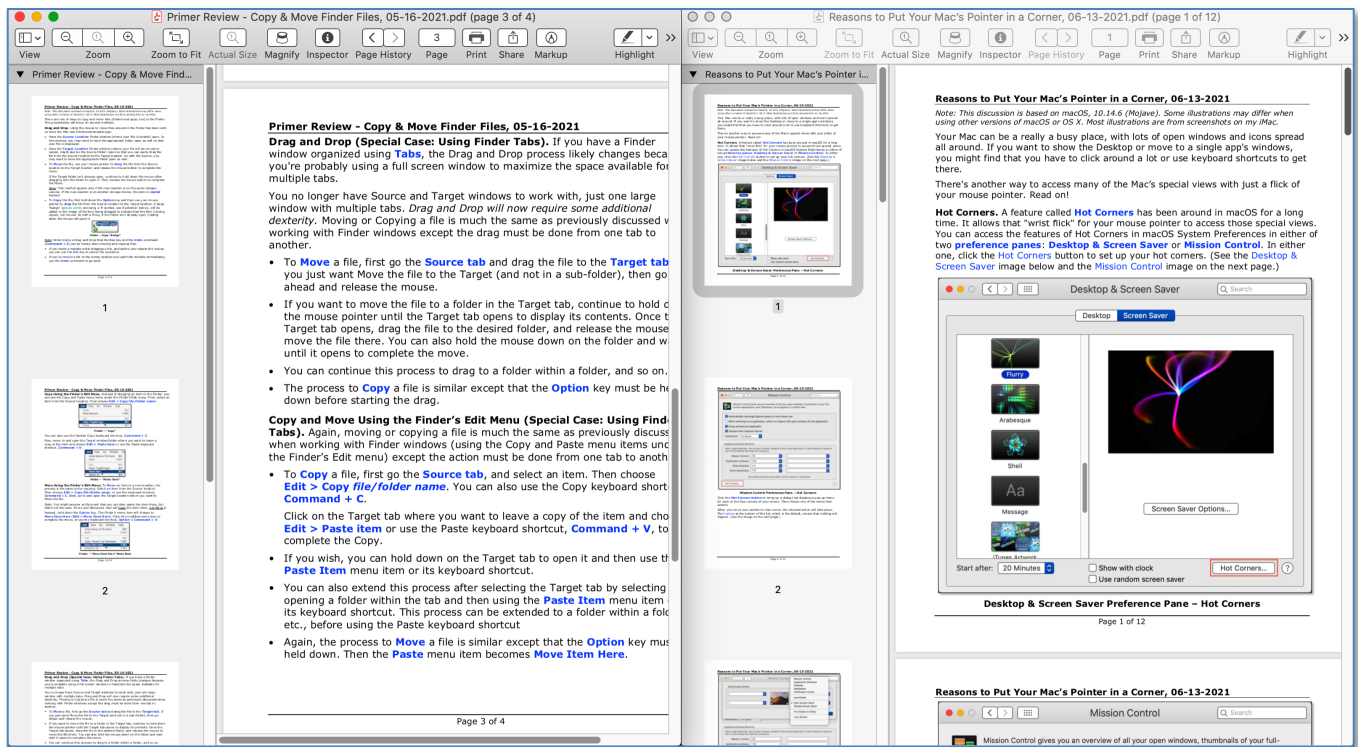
Primer Review - Copy & Move Finder Files, 05-16-2021.pdf (page 3 of 4)

View Zoom Zoom to Fit Actual Size Magnify Inspector Page History 3 Page Print Share Markup Highlight

Primer Review - Copy & Move Find...

1

2

Primer Review - Copy & Move Finder Files, 05-16-2021

Drag and Drop (Special Case: Using Finder Tabs). If you have a Finder window organized using Tabs, the Drag and Drop process likely changes beca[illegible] you're probably using a full screen window to maximize the space available fo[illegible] multiple tabs.

You no longer have Source and Target windows to work with, just one large window with multiple tabs. Drag and Drop will now require some additional dexterity. Moving or Copying a file is much the same as previously discussed w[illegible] working with Finder windows except the drag must be done from one tab to another.

• To Move a file, first go the Source tab and drag the file to the Target tab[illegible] you just want Move the file to the Target (and not in a sub-folder), then go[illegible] ahead and release the mouse.

• If you want to move the file to a folder in the Target tab, continue to hold d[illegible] the mouse pointer until the Target tab opens to display its contents. Once t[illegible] Target tab opens, drag the file to the desired folder, and release the mouse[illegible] move the file there. You can also hold the mouse down on the folder and w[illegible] until it opens to complete the move.

• You can continue this process to drag to a folder within a folder, and so on.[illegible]

• The process to Copy a file is similar except that the Option key must be he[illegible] down before starting the drag.

Copy and Move Using the Finder's Edit Menu (Special Case: Using Finde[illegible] Tabs). Again, moving or copying a file is much the same as previously discus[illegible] when working with Finder windows (using the Copy and Paste menu items und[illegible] the Finder's Edit menu) except the action must be done from one tab to anoth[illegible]

• To Copy a file, first go the Source tab, and select an item. Then choose Edit > Copy file/folder name. You can also use the Copy keyboard short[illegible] Command + C.

Click on the Target tab where you want to leave a copy of the item and cho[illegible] Edit > Paste item or use the Paste keyboard shortcut, Command + V, to complete the Copy.

• If you wish, you can hold down on the Target tab to open it and then use th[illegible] Paste Item menu item or its keyboard shortcut.

• You can also extend this process after selecting the Target tab by selecting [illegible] opening a folder within the tab and then using the Paste Item menu item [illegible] its keyboard shortcut. This process can be extended to a folder within a fold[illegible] etc., before using the Paste keyboard shortcut.

• Again, the process to Move a file is similar except that the Option key mus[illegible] held down. Then the Paste menu item becomes Move Item Here.

Page 3 of 4

Reasons to Put Your Mac's Pointer in a Corner, 06-13-2021.pdf (page 1 of 12)

View Zoom Zoom to Fit Actual Size Magnify Inspector Page History 1 Page Print Share Markup Highlight

Reasons to Put Your Mac's Pointer i...

1

2

Reasons to Put Your Mac's Pointer in a Corner, 06-13-2021

Note: This discussion is based on macOS, 10.14.6 (Mojave). Some illustrations may differ when using other versions of macOS or OS X. Most illustrations are from screenshots on my iMac.

Your Mac can be a really a busy place, with lots of open windows and icons spread all around. If you want to show the Desktop or move to a single app's windows, you might find that you have to click around a lot or use keyboard shortcuts to get there.

There's another way to access many of the Mac's special views with just a flick of your mouse pointer. Read on!

Hot Corners. A feature called Hot Corners has been around in macOS for a long time. It allows that "wrist flick" for your mouse pointer to access those special views. You can access the features of Hot Corners in macOS System Preferences in either of two preference panes: Desktop & Screen Saver or Mission Control. In either one, click the Hot Corners button to set up your hot corners. (See the Desktop & Screen Saver image below and the Mission Control image on the next page.)

Desktop & Screen Saver
Search
Desktop Screen Saver
Flurry
Arabesque
Shell
Message
iTunes Artwork
Screen Saver Options...
Start after: 20 Minutes
Show with clock
Use random screen saver
Hot Corners...
?

Desktop & Screen Saver Preference Pane – Hot Corners

Page 1 of 12

Reasons to Put Your Mac's Pointer in a Corner, 06-13-2021

Mission Control
Search
Mission Control gives you an overview of all your open windows, thumbnails of your full-